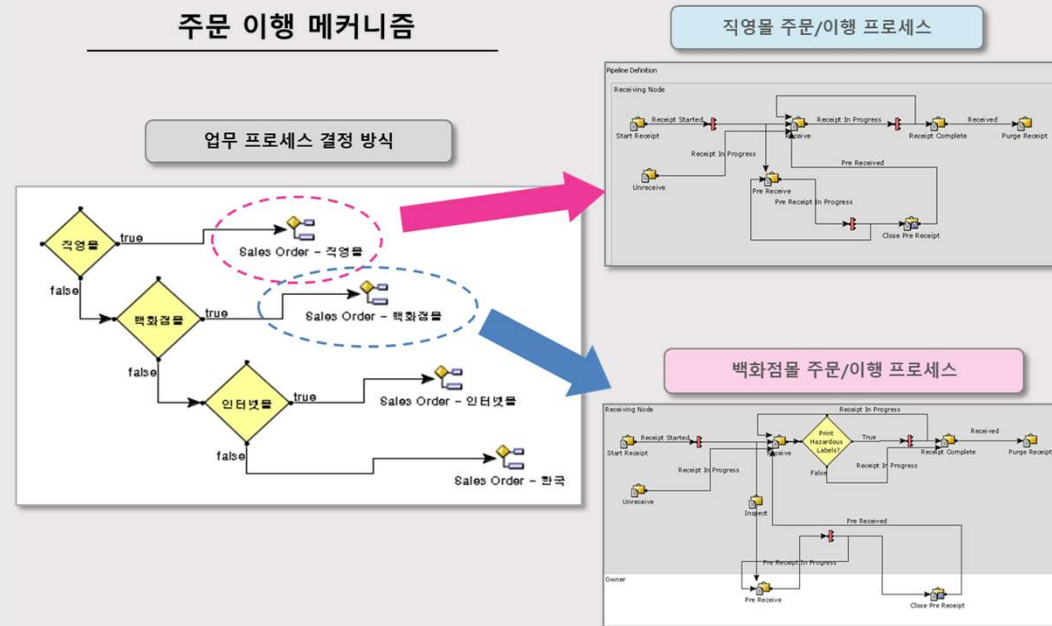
주문 이행 메커니즘

업무 프로세스 결정 방식

직영몰
true
Sales Order - 직영몰
false
백화점몰
true
Sales Order - 백화점몰
false
인터넷몰
true
Sales Order - 인터넷몰
false
Sales Order - 한국

직영몰 주문/이행 프로세스

Pipeline Definition
Receiving Node
Receipt Started
Start Receipt
Receipt In Progress
Receive
Receipt Complete
Received
Purge Receipt
Receipt In Progress
Unreceive
Pre Received
Pre Receive
Pre Receipt In Progress
Close Pre Receipt

백화점몰 주문/이행 프로세스

Receiving Node
Receipt In Progress
Receipt Started
Start Receipt
Receive
Print Hazardous Labels?
True
False
Receipt In Progress
Receipt Complete
Received
Purge Receipt
Receipt In Progress
Unreceive
Inspect
Pre Received
Pre Receipt In Progress
Owner
Pre Receive
Close Pre Receipt